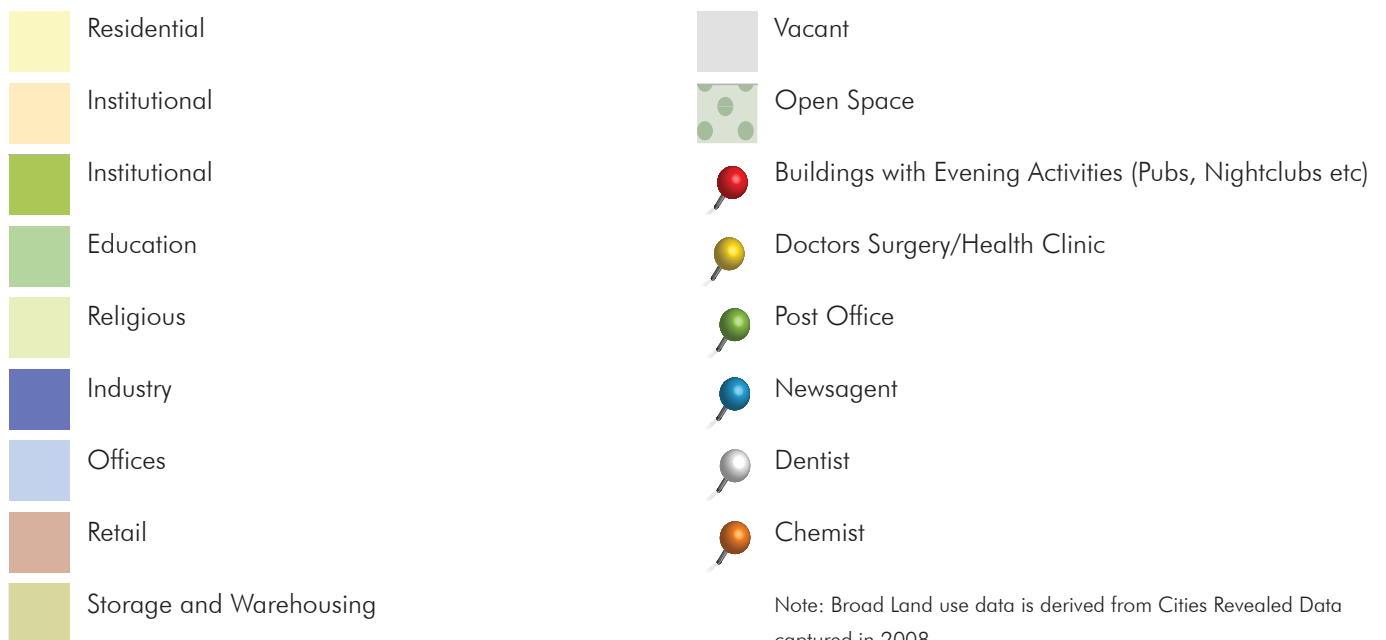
Residential

Institutional

Institutional

Education

Religious

Industry

Offices

Retail

Storage and Warehousing

Vacant

Open Space

Buildings with Evening Activities (Pubs, Nightclubs etc)

Doctors Surgery/Health Clinic

Post Office

Newsagent

Dentist

Chemist

Note: Broad Land use data is derived from Cities Revealed Data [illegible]